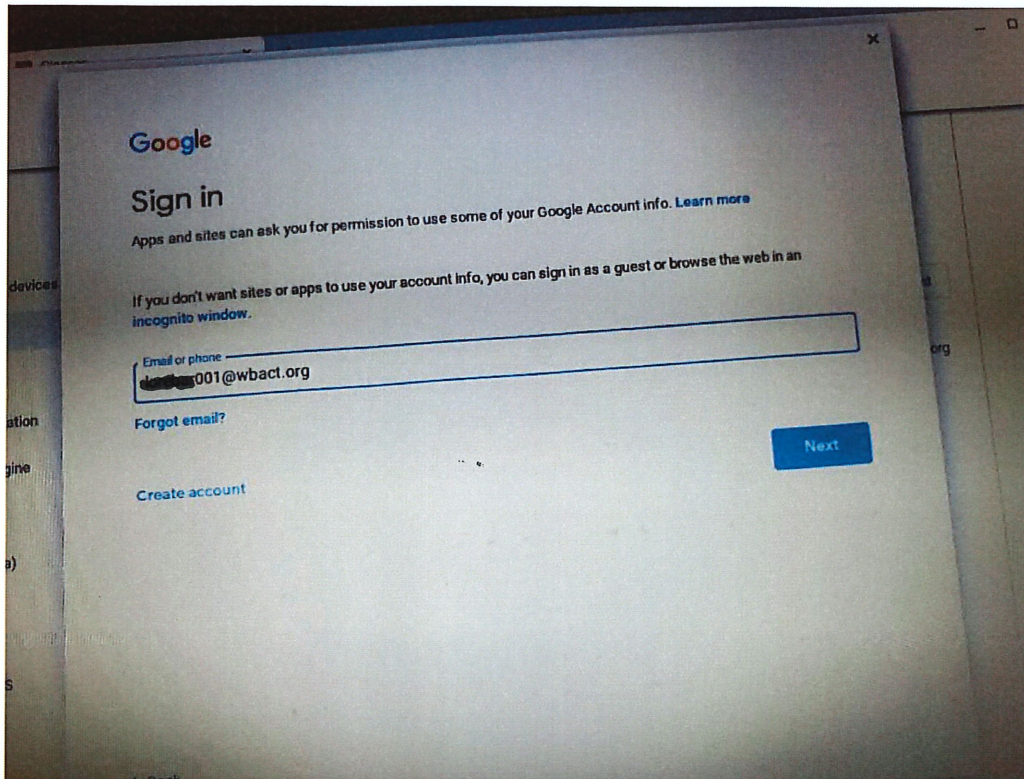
Google

Sign in

Apps and sites can ask you for permission to use some of your Google Account info. Learn more

If you don't want sites or apps to use your account info, you can sign in as a guest or browse the web in an incognito window.

Email or phone

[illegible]001@wbact.org

Forgot email?

Next

Create account

devices

ation

gine

a)

s

org